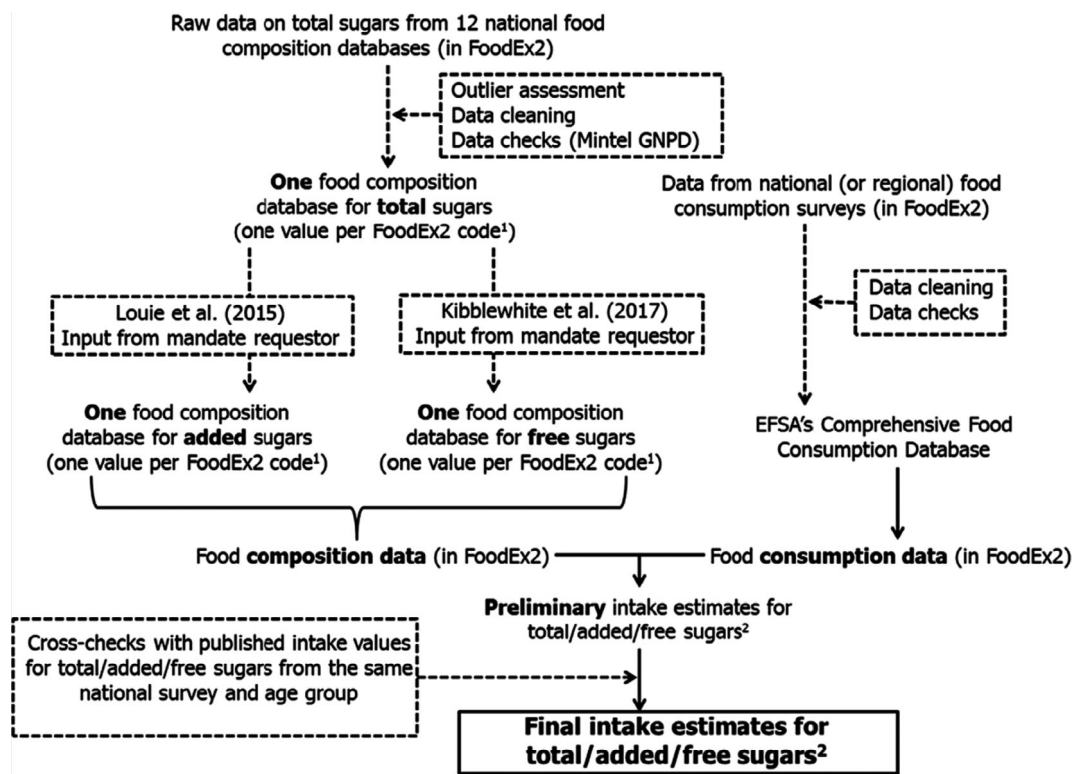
Raw data on total sugars from 12 national food composition databases (in FoodEx2)

Outlier assessment
Data cleaning
Data checks (Mintel GNPD)

**One** food composition database for **total** sugars (one value per FoodEx2 code$^1$)

Data from national (or regional) food consumption surveys (in FoodEx2)

Louie et al. (2015)
Input from mandate requestor

Kibblewhite et al. (2017)
Input from mandate requestor

Data cleaning
Data checks

**One** food composition database for **added** sugars (one value per FoodEx2 code$^1$)

**One** food composition database for **free** sugars (one value per FoodEx2 code$^1$)

EFSA's Comprehensive Food Consumption Database

Food **composition data** (in FoodEx2)

Food **consumption data** (in FoodEx2)

**Preliminary** intake estimates for total/added/free sugars$^2$

Cross-checks with published intake values for total/added/free sugars from the same national survey and age group

**Final intake estimates for total/added/free sugars$^2$**